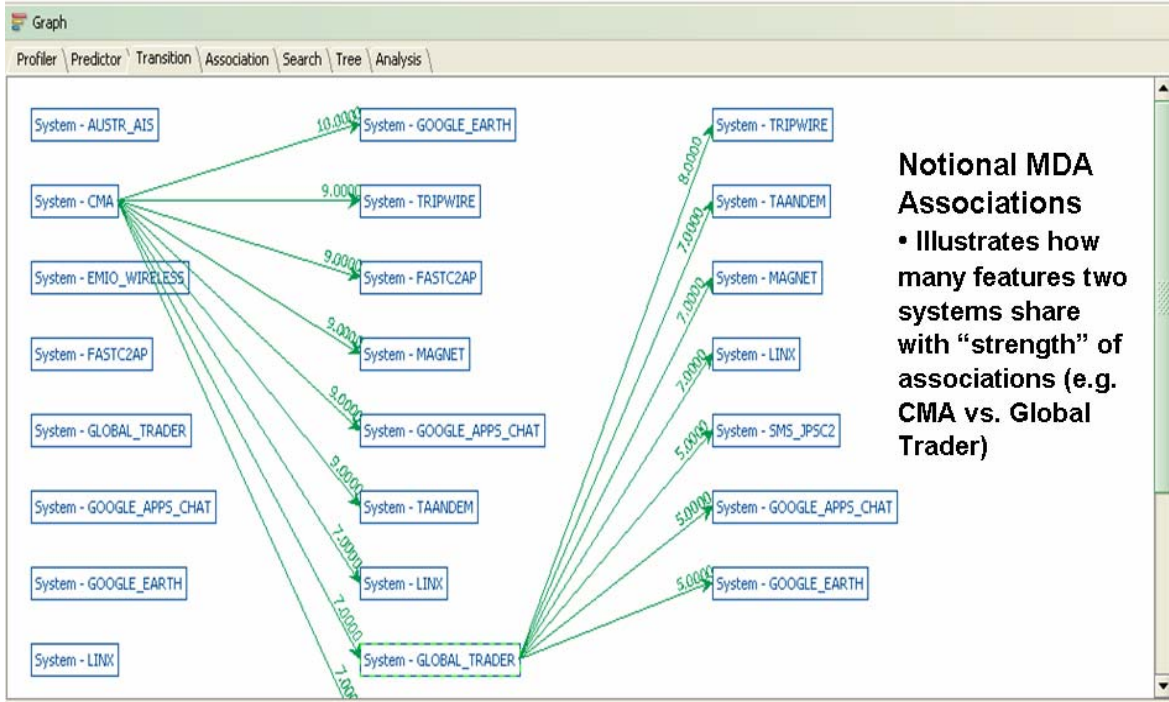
Graph

Profiler | Predictor | Transition | Association | Search | Tree | Analysis

System - AUSTR_AIS

System - CMA

System - EMIO_WIRELESS

System - FASTC2AP

System - GLOBAL_TRADER

System - GOOGLE_APPS_CHAT

System - GOOGLE_EARTH

System - LINX

10.0000

System - GOOGLE_EARTH

9.0000

System - TRIPWIRE

9.0000

System - FASTC2AP

9.0000

System - MAGNET

9.0000

System - GOOGLE_APPS_CHAT

9.0000

System - TAANDEM

7.0000

System - LINX

7.0000

System - GLOBAL_TRADER

7.000

8.0000

System - TRIPWIRE

7.0000

System - TAANDEM

7.0000

System - MAGNET

7.0000

System - LINX

5.0000

System - SMS_JPSC2

5.0000

System - GOOGLE_APPS_CHAT

5.0000

System - GOOGLE_EARTH

Notional MDA Associations
• Illustrates how many features two systems share with "strength" of associations (e.g. CMA vs. Global Trader)